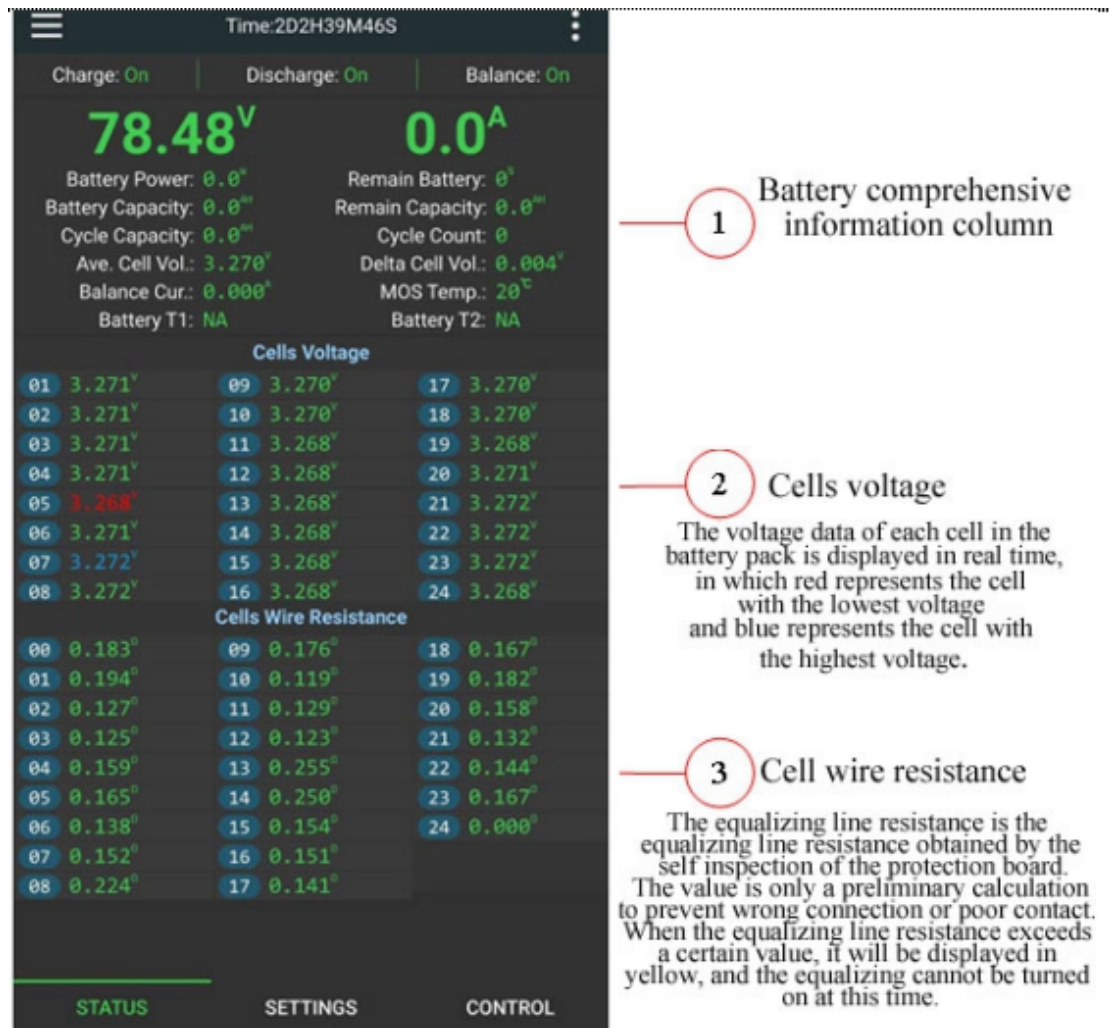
Time:2D2H39M46S

Charge: On | Discharge: On | Balance: On

78.48$^V$ 0.0$^A$

Battery Power: 0.0$^w$ Remain Battery: 0$^%$
Battery Capacity: 0.0$^{AH}$ Remain Capacity: 0.0$^{AH}$
Cycle Capacity: 0.0$^{AH}$ Cycle Count: 0
Ave. Cell Vol.: 3.270$^V$ Delta Cell Vol.: 0.004$^V$
Balance Cur.: 0.000$^A$ MOS Temp.: 20$^{℃}$
Battery T1: NA Battery T2: NA

Cells Voltage

| | | | | | |
|---|---|---|---|---|---|
| 01 | 3.271$^V$ | 09 | 3.270$^V$ | 17 | 3.270$^V$ |
| 02 | 3.271$^V$ | 10 | 3.270$^V$ | 18 | 3.270$^V$ |
| 03 | 3.271$^V$ | 11 | 3.268$^V$ | 19 | 3.268$^V$ |
| 04 | 3.271$^V$ | 12 | 3.268$^V$ | 20 | 3.271$^V$ |
| 05 | 3.268$^V$ | 13 | 3.268$^V$ | 21 | 3.272$^V$ |
| 06 | 3.271$^V$ | 14 | 3.268$^V$ | 22 | 3.272$^V$ |
| 07 | 3.272$^V$ | 15 | 3.268$^V$ | 23 | 3.272$^V$ |
| 08 | 3.272$^V$ | 16 | 3.268$^V$ | 24 | 3.268$^V$ |

Cells Wire Resistance

| | | | | | |
|---|---|---|---|---|---|
| 00 | 0.183$^Ω$ | 09 | 0.176$^Ω$ | 18 | 0.167$^Ω$ |
| 01 | 0.194$^Ω$ | 10 | 0.119$^Ω$ | 19 | 0.182$^Ω$ |
| 02 | 0.127$^Ω$ | 11 | 0.129$^Ω$ | 20 | 0.158$^Ω$ |
| 03 | 0.125$^Ω$ | 12 | 0.123$^Ω$ | 21 | 0.132$^Ω$ |
| 04 | 0.159$^Ω$ | 13 | 0.255$^Ω$ | 22 | 0.144$^Ω$ |
| 05 | 0.165$^Ω$ | 14 | 0.250$^Ω$ | 23 | 0.167$^Ω$ |
| 06 | 0.138$^Ω$ | 15 | 0.154$^Ω$ | 24 | 0.000$^Ω$ |
| 07 | 0.152$^Ω$ | 16 | 0.151$^Ω$ | | |
| 08 | 0.224$^Ω$ | 17 | 0.141$^Ω$ | | |

STATUS SETTINGS CONTROL

1 Battery comprehensive information column

2 Cells voltage
The voltage data of each cell in the battery pack is displayed in real time, in which red represents the cell with the lowest voltage and blue represents the cell with the highest voltage.

3 Cell wire resistance
The equalizing line resistance is the equalizing line resistance obtained by the self inspection of the protection board. The value is only a preliminary calculation to prevent wrong connection or poor contact. When the equalizing line resistance exceeds a certain value, it will be displayed in yellow, and the equalizing cannot be turned on at this time.